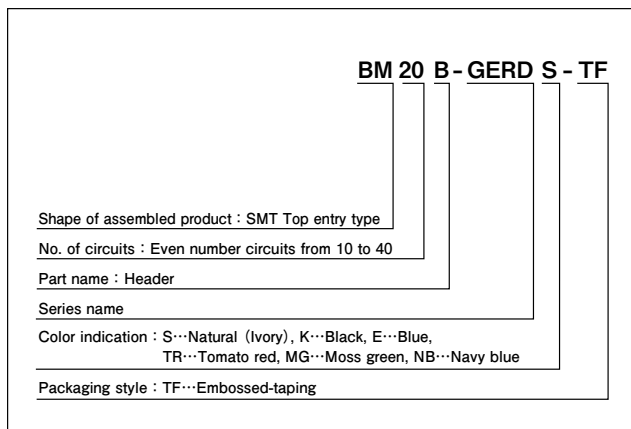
BM 20 B - GERD S - TF

Shape of assembled product : SMT Top entry type

No. of circuits : Even number circuits from 10 to 40

Part name : Header

Series name

Color indication : S…Natural (Ivory), K…Black, E…Blue, TR…Tomato red, MG…Moss green, NB…Navy blue

Packaging style : TF…Embossed-taping